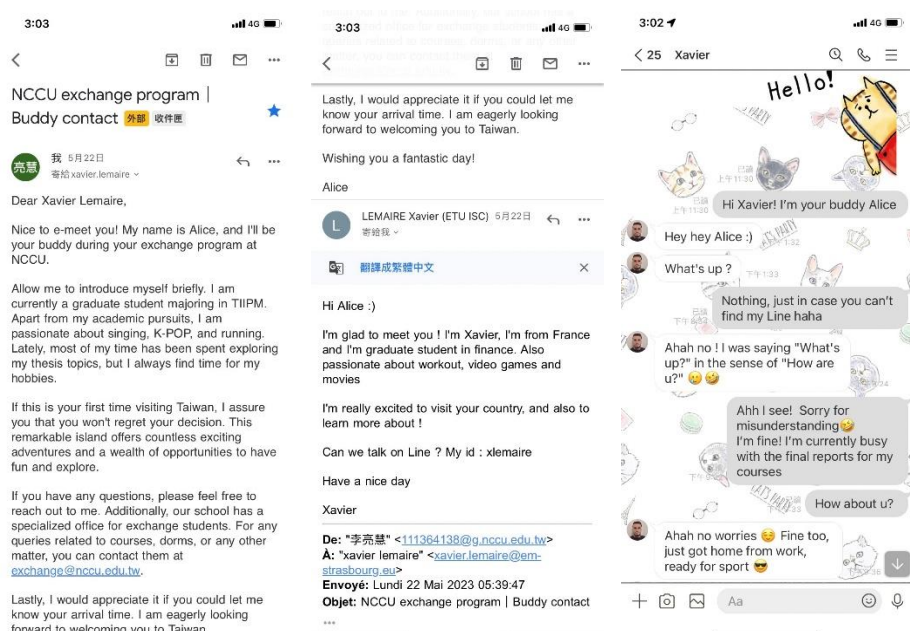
3:03

NCCU exchange program | Buddy contact 外部 收件匣

亮慧 我 5月22日
寄給 xavier.lemaire

Dear Xavier Lemaire,

Nice to e-meet you! My name is Alice, and I'll be your buddy during your exchange program at NCCU.

Allow me to introduce myself briefly. I am currently a graduate student majoring in TIIPM. Apart from my academic pursuits, I am passionate about singing, K-POP, and running. Lately, most of my time has been spent exploring my thesis topics, but I always find time for my hobbies.

If this is your first time visiting Taiwan, I assure you that you won't regret your decision. This remarkable island offers countless exciting adventures and a wealth of opportunities to have fun and explore.

If you have any questions, please feel free to reach out to me. Additionally, our school has a specialized office for exchange students. For any queries related to courses, dorms, or any other matter, you can contact them at exchange@nccu.edu.tw.

Lastly, I would appreciate it if you could let me know your arrival time. I am eagerly looking forward to welcoming you to Taiwan.

3:03

Lastly, I would appreciate it if you could let me know your arrival time. I am eagerly looking forward to welcoming you to Taiwan.

Wishing you a fantastic day!

Alice

L LEMAIRE Xavier (ETU ISC) 5月22日
寄給我

翻譯成繁體中文

Hi Alice :)

I'm glad to meet you ! I'm Xavier, I'm from France and I'm graduate student in finance. Also passionate about workout, video games and movies

I'm really excited to visit your country, and also to learn more about !

Can we talk on Line ? My id : xlemaire

Have a nice day

Xavier

De: "李亮慧" <111364138@g.nccu.edu.tw>
À: "xavier lemaire" <xavier.lemaire@em-strasbourg.eu>
Envoyé: Lundi 22 Mai 2023 05:39:47
Objet: NCCU exchange program | Buddy contact

3:02

< 25 Xavier

Hello!

已讀 上午11:30
Hi Xavier! I'm your buddy Alice

Hey hey Alice :)

What's up ?

Nothing, just in case you can't find my Line haha

Ahah no ! I was saying "What's up?" in the sense of "How are u?" 😀😉

Ahh I see! Sorry for misunderstanding😅
I'm fine! I'm currently busy with the final reports for my courses

How about u?

Ahah no worries 😊 Fine too, just got home from work, ready for sport 😎

Aa